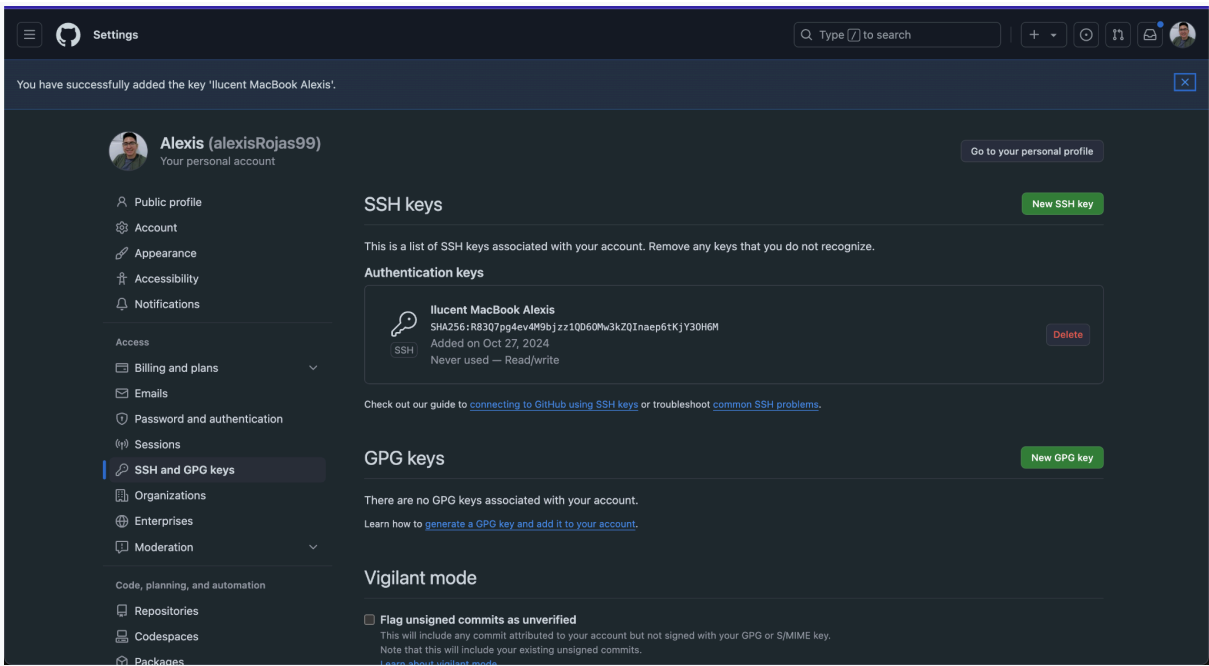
Settings

Type / to search

You have successfully added the key 'Ilucent MacBook Alexis'.

Alexis (alexisRojas99)
Your personal account

Go to your personal profile

Public profile
Account
Appearance
Accessibility
Notifications

Access
Billing and plans
Emails
Password and authentication
Sessions
SSH and GPG keys
Organizations
Enterprises
Moderation

Code, planning, and automation
Repositories
Codespaces
Packages

SSH keys

New SSH key

This is a list of SSH keys associated with your account. Remove any keys that you do not recognize.

Authentication keys

Ilucent MacBook Alexis
SHA256:R83Q7pg4ev4M9bjzz1QD6OMw3kZQInaep6tKjY3OH6M
Added on Oct 27, 2024
Never used — Read/write
SSH

Delete

Check out our guide to connecting to GitHub using SSH keys or troubleshoot common SSH problems.

GPG keys

New GPG key

There are no GPG keys associated with your account.

Learn how to generate a GPG key and add it to your account.

Vigilant mode

Flag unsigned commits as unverified
This will include any commit attributed to your account but not signed with your GPG or S/MIME key.
Note that this will include your existing unsigned commits.
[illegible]